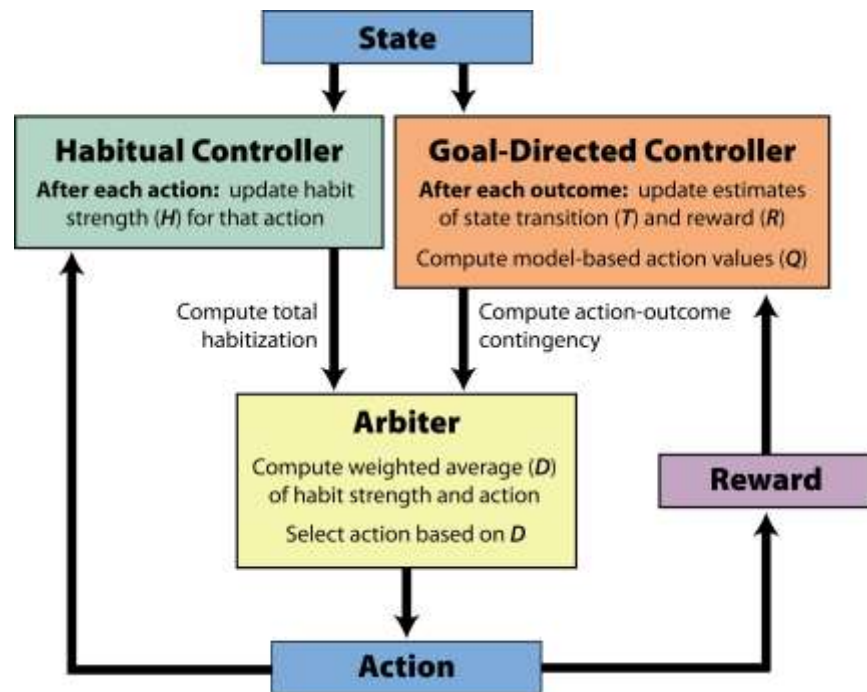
State

Habitual Controller
After each action: update habit strength (*H*) for that action

Goal-Directed Controller
After each outcome: update estimates of state transition (*T*) and reward (*R*)
Compute model-based action values (*Q*)

Compute total habitization

Compute action-outcome contingency

Arbiter
Compute weighted average (*D*) of habit strength and action
Select action based on *D*

Reward

Action